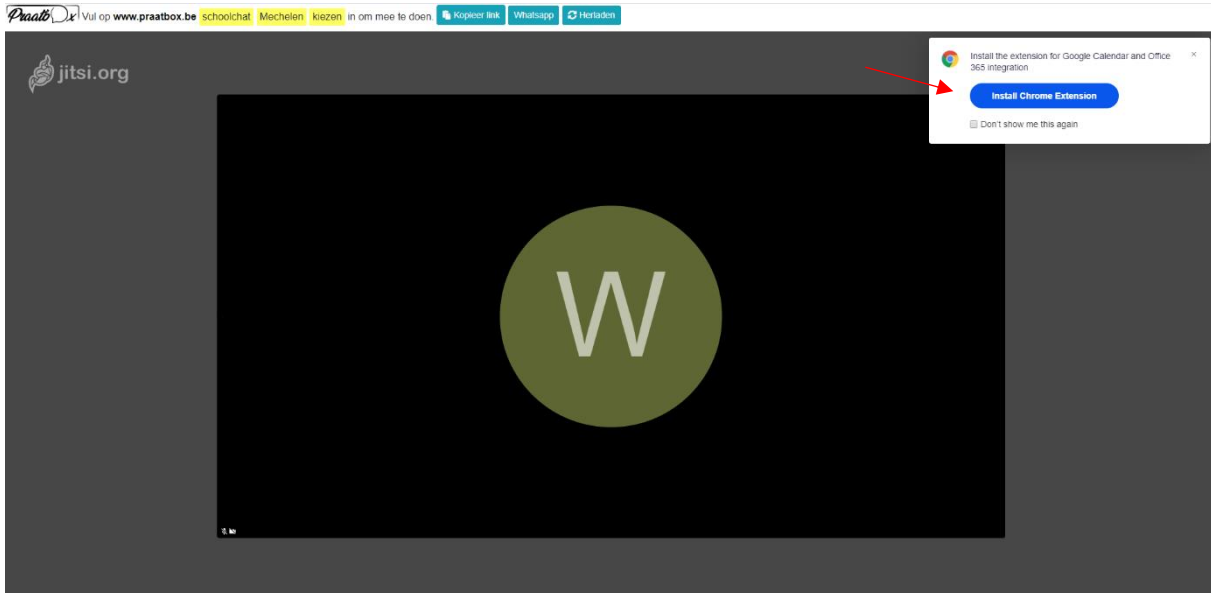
Praatbox Vul op www.praatbox.be schoolchat Mechelen kiezen in om mee te doen. Kopieer link Whatsapp Herladen

jitsi.org

Install the extension for Google Calendar and Office 365 integration

×

Install Chrome Extension

Don't show me this again

W

ko